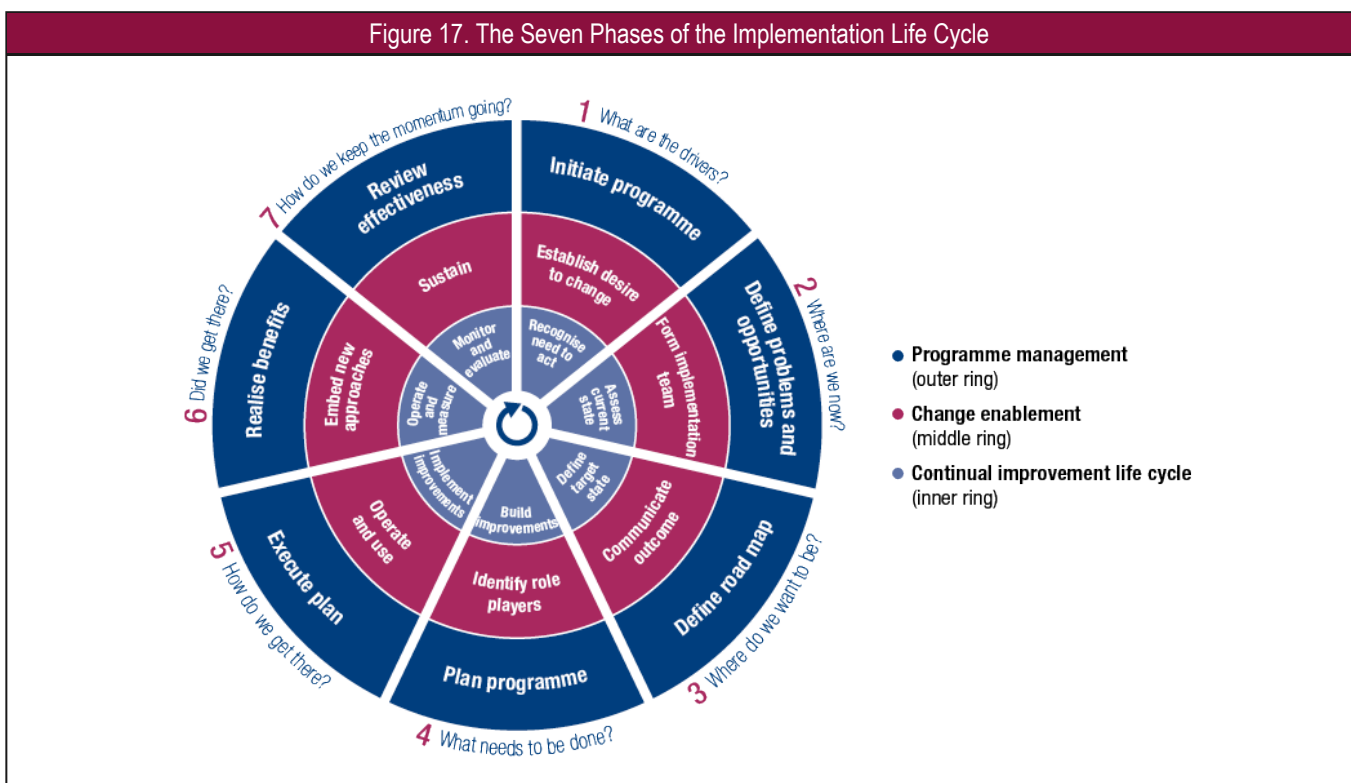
Figure 17. The Seven Phases of the Implementation Life Cycle

1 What are the drivers?
Initiate programme
Establish desire to change
Recognise need to act

2 Where are we now?
Define problems and opportunities
Form implementation team
Assess current state

3 Where do we want to be?
Define road map
Communicate outcome
Define target state

4 What needs to be done?
Plan programme
Identify role players
Build improvements

5 How do we get there?
Execute plan
Operate and use
Implement improvements

6 Did we get there?
Realise benefits
Embed new approaches
Operate and measure

7 How do we keep the momentum going?
Review effectiveness
Sustain
Monitor and evaluate

Programme management (outer ring)
Change enablement (middle ring)
Continual improvement life cycle (inner ring)